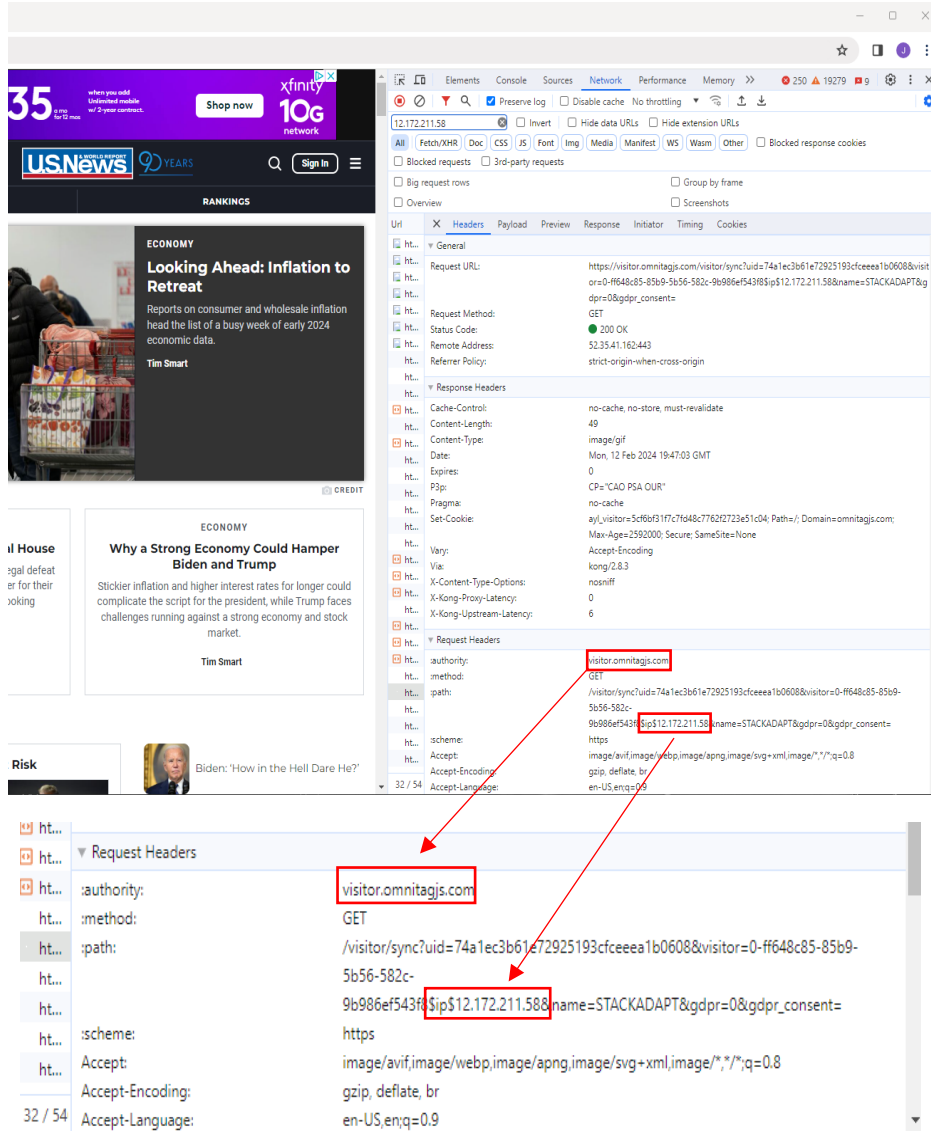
35 a mo for 12 mos when you add Unlimited mobile w/ 2-year contract. Shop now xfinity 10G network

US.News & WORLD REPORT 90 YEARS Sign In

RANKINGS

ECONOMY

Looking Ahead: Inflation to Retreat

Reports on consumer and wholesale inflation head the list of a busy week of early 2024 economic data.

Tim Smart

CREDIT

al House
egal defeat
er for their
ooking

ECONOMY

Why a Strong Economy Could Hamper Biden and Trump

Stickier inflation and higher interest rates for longer could complicate the script for the president, while Trump faces challenges running against a strong economy and stock market.

Tim Smart

Risk

Biden: 'How in the Hell Dare He?'

Elements Console Sources Network Performance Memory >> 250 19279 9

Preserve log Disable cache No throttling

12.172.211.58 Invert Hide data URLs Hide extension URLs

All Fetch/XHR Doc CSS JS Font Img Media Manifest WS Wasm Other Blocked response cookies

Blocked requests 3rd-party requests

Big request rows Group by frame

Overview Screenshots

Url Headers Payload Preview Response Initiator Timing Cookies

General

Request URL: https://visitor.omnitagjs.com/visitor/sync?uid=74a1ec3b61e72925193cfceeea1b0608&visitor=0-ff648c85-85b9-5b56-582c-9b986ef543f8$ip$12.172.211.58&name=STACKADAPT&gdpr=0&gdpr_consent=
Request Method: GET
Status Code: 200 OK
Remote Address: 52.35.41.162:443
Referrer Policy: strict-origin-when-cross-origin

Response Headers

Cache-Control: no-cache, no-store, must-revalidate
Content-Length: 49
Content-Type: image/gif
Date: Mon, 12 Feb 2024 19:47:03 GMT
Expires: 0
P3p: CP="CAO PSA OUR"
Pragma: no-cache
Set-Cookie: ayl_visitor=5cf6bf31f7c7fd48c7762f2723e51c04; Path=/; Domain=omnitagjs.com; Max-Age=2592000; Secure; SameSite=None
Vary: Accept-Encoding
Via: kong/2.8.3
X-Content-Type-Options: nosniff
X-Kong-Proxy-Latency: 0
X-Kong-Upstream-Latency: 6

Request Headers

:authority: visitor.omnitagjs.com
:method: GET
:path: /visitor/sync?uid=74a1ec3b61e72925193cfceeea1b0608&visitor=0-ff648c85-85b9-5b56-582c-9b986ef543f8$ip$12.172.211.58&name=STACKADAPT&gdpr=0&gdpr_consent=
:scheme: https
Accept: image/avif,image/webp,image/apng,image/svg+xml,image/*,*/*;q=0.8
Accept-Encoding: gzip, deflate, br
Accept-Language: en-US,en;q=0.9

32 / 54

Request Headers

:authority: visitor.omnitagjs.com
:method: GET
:path: /visitor/sync?uid=74a1ec3b61e72925193cfceeea1b0608&visitor=0-ff648c85-85b9-5b56-582c-9b986ef543f8$ip$12.172.211.58&name=STACKADAPT&gdpr=0&gdpr_consent=
:scheme: https
Accept: image/avif,image/webp,image/apng,image/svg+xml,image/*,*/*;q=0.8
Accept-Encoding: gzip, deflate, br
Accept-Language: en-US,en;q=0.9

32 / 54